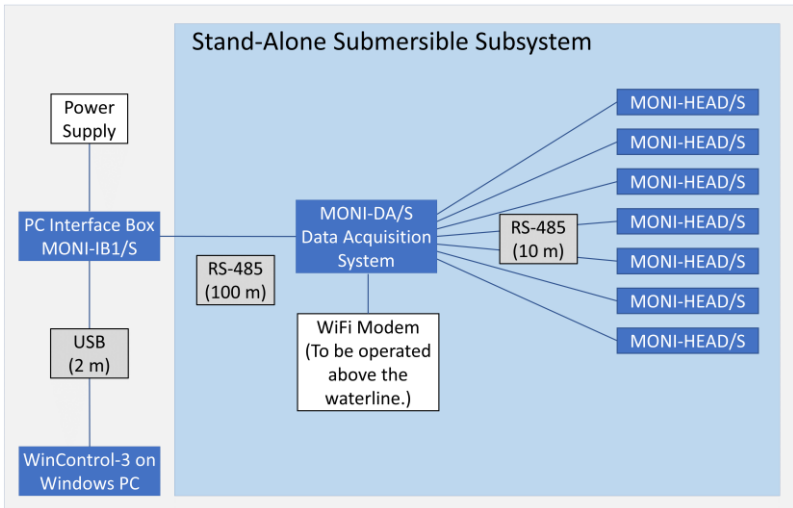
Stand-Alone Submersible Subsystem

Power Supply

PC Interface Box MONI-IB1/S

RS-485 (100 m)

USB (2 m)

WinControl-3 on Windows PC

MONI-DA/S Data Acquisition System

WiFi Modem (To be operated above the waterline.)

RS-485 (10 m)

MONI-HEAD/S

MONI-HEAD/S

MONI-HEAD/S

MONI-HEAD/S

MONI-HEAD/S

MONI-HEAD/S

MONI-HEAD/S